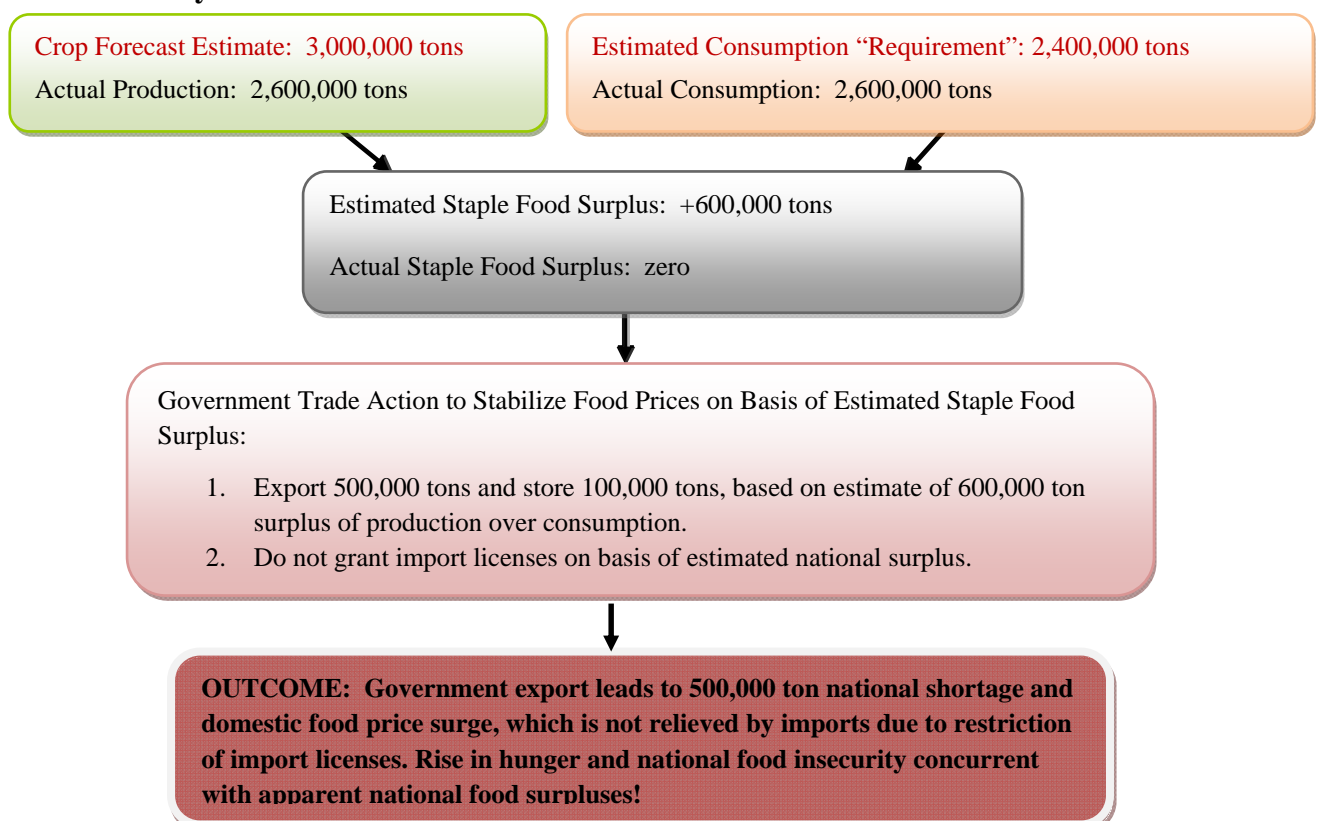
Crop Forecast Estimate: 3,000,000 tons
Actual Production: 2,600,000 tons

Estimated Consumption “Requirement”: 2,400,000 tons
Actual Consumption: 2,600,000 tons

Estimated Staple Food Surplus: +600,000 tons

Actual Staple Food Surplus: zero

Government Trade Action to Stabilize Food Prices on Basis of Estimated Staple Food Surplus:

1. Export 500,000 tons and store 100,000 tons, based on estimate of 600,000 ton surplus of production over consumption.
2. Do not grant import licenses on basis of estimated national surplus.

OUTCOME: Government export leads to 500,000 ton national shortage and domestic food price surge, which is not relieved by imports due to restriction of import licenses. Rise in hunger and national food insecurity concurrent with apparent national food surpluses!